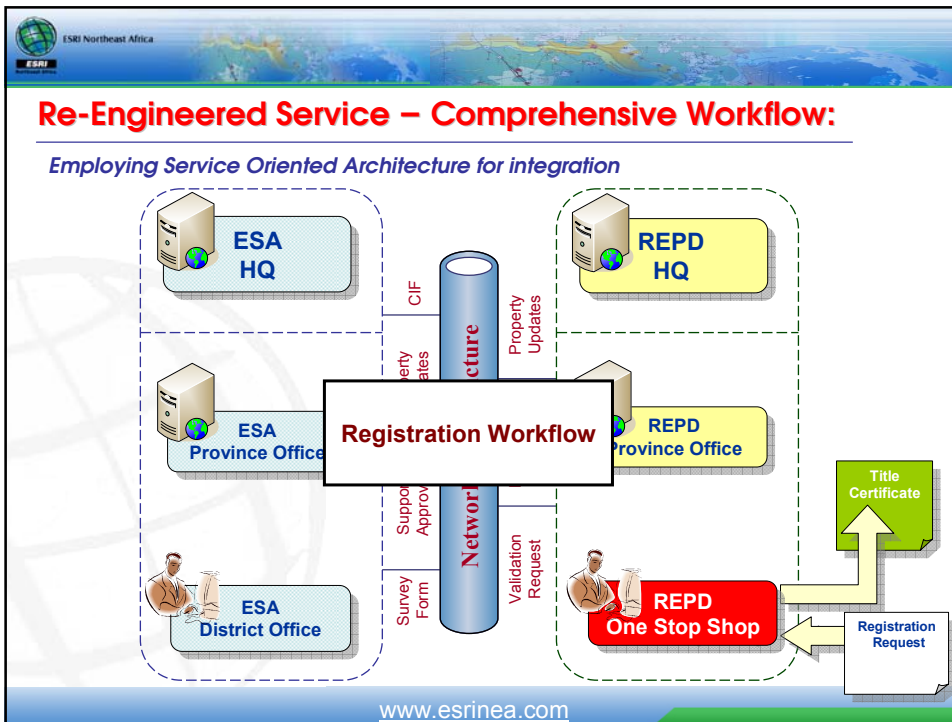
ESRI Northeast Africa

ESRI

Re-Engineered Service – Comprehensive Workflow:

Employing Service Oriented Architecture for integration

ESA HQ

REPD HQ

CIF

Property Updates

Network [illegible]cture

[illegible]perty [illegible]ates

ESA Province Office

Registration Workflow

REPD Province Office

Title Certificate

Suppo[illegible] Approv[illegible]

Validation Request

Survey Form

ESA District Office

REPD One Stop Shop

Registration Request

www.esrinea.com